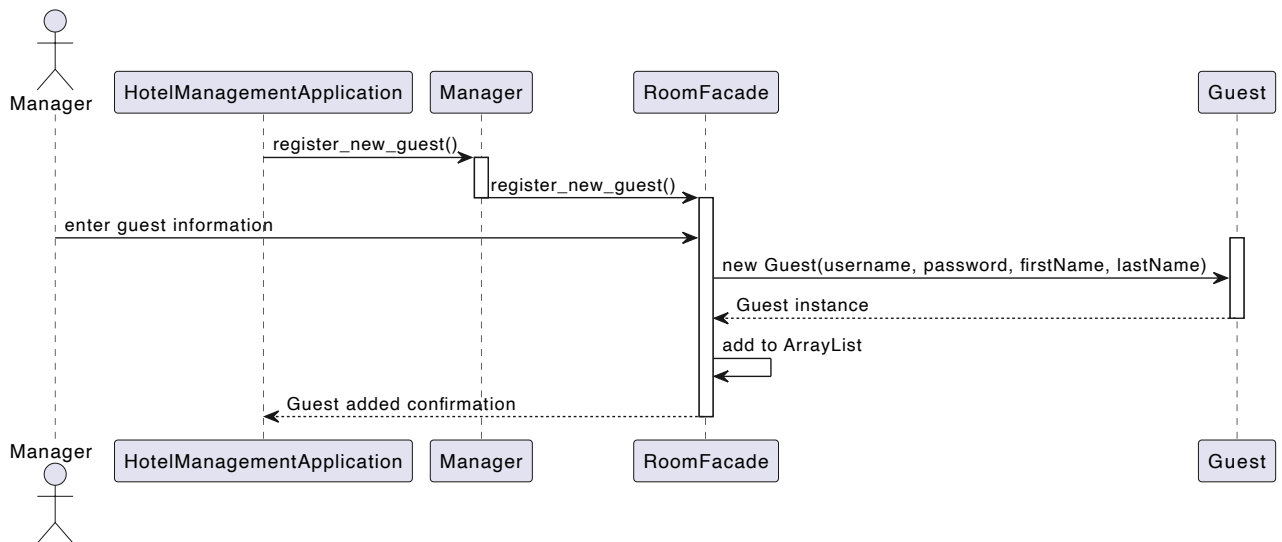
Manager

HotelManagementApplication

Manager

RoomFacade

Guest

register_new_guest()

register_new_guest()

enter guest information

new Guest(username, password, firstName, lastName)

Guest instance

add to ArrayList

Guest added confirmation

Manager

HotelManagementApplication

Manager

RoomFacade

Guest